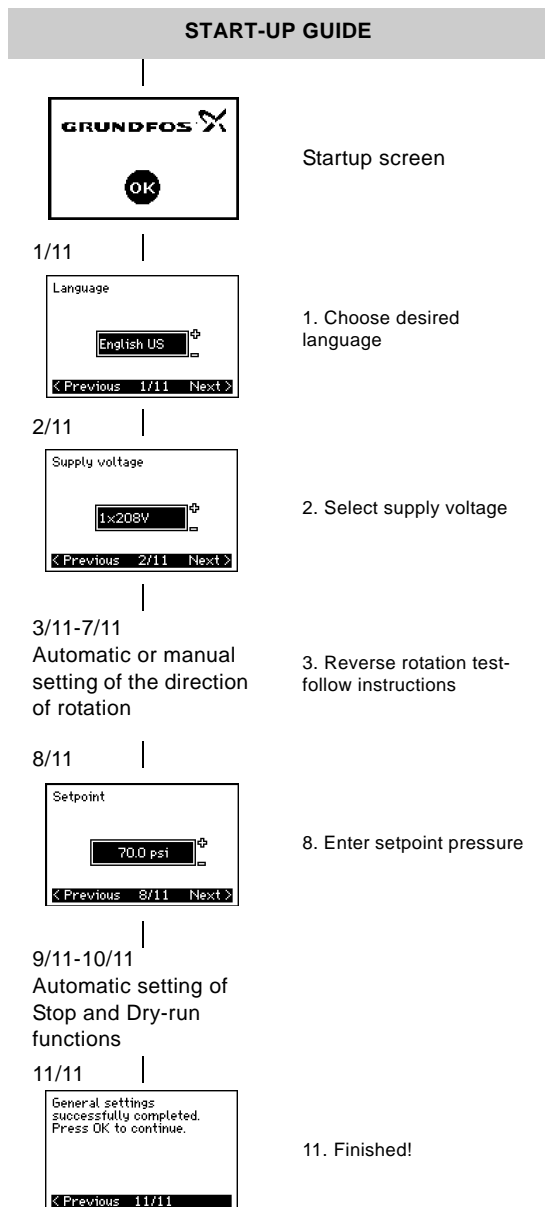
START-UP GUIDE

GRUNDFOS

OK

Startup screen

1/11

Language

English US

< Previous 1/11 Next >

1. Choose desired language

2/11

Supply voltage

1x208V

< Previous 2/11 Next >

2. Select supply voltage

3/11-7/11
Automatic or manual setting of the direction of rotation

3. Reverse rotation test-follow instructions

8/11

Setpoint

70.0 psi

< Previous 8/11 Next >

8. Enter setpoint pressure

9/11-10/11
Automatic setting of Stop and Dry-run functions

11/11

General settings successfully completed. Press OK to continue.

< Previous 11/11

11. Finished!